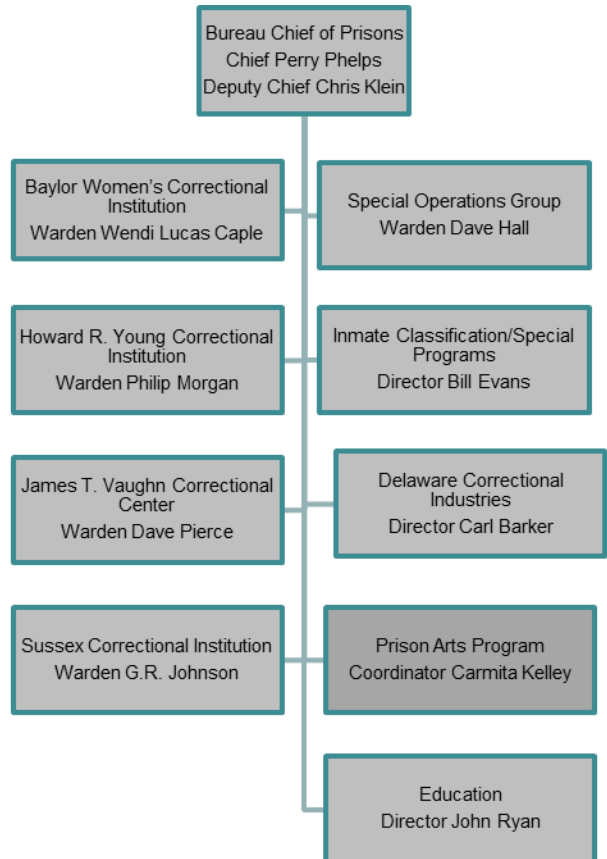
Bureau Chief of Prisons
Chief Perry Phelps
Deputy Chief Chris Klein

Baylor Women's Correctional Institution
Warden Wendi Lucas Caple

Special Operations Group
Warden Dave Hall

Howard R. Young Correctional Institution
Warden Philip Morgan

Inmate Classification/Special Programs
Director Bill Evans

James T. Vaughn Correctional Center
Warden Dave Pierce

Delaware Correctional Industries
Director Carl Barker

Sussex Correctional Institution
Warden G.R. Johnson

Prison Arts Program
Coordinator Carmita Kelley

Education
Director John Ryan